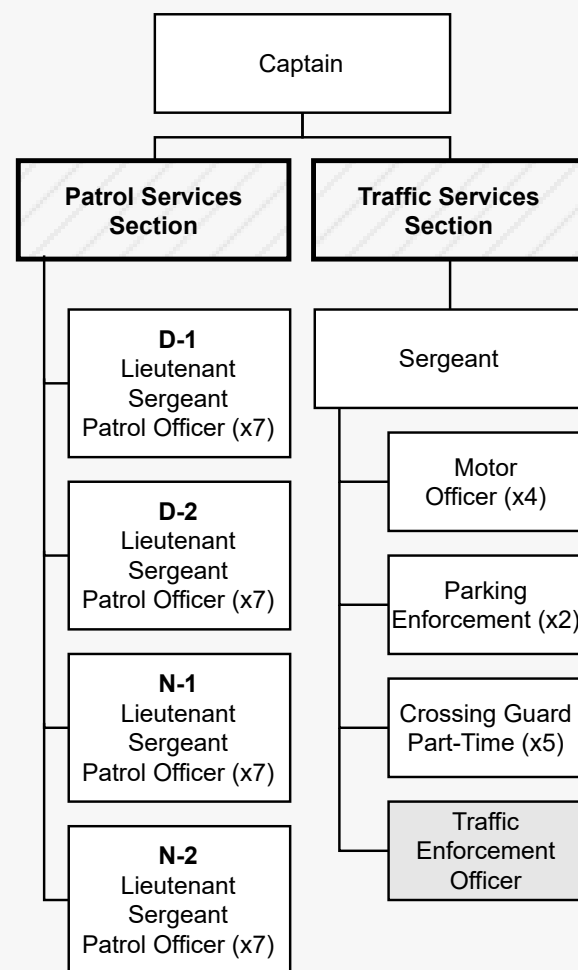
Captain

Patrol Services Section

Traffic Services Section

D-1
Lieutenant
Sergeant
Patrol Officer (x7)

D-2
Lieutenant
Sergeant
Patrol Officer (x7)

N-1
Lieutenant
Sergeant
Patrol Officer (x7)

N-2
Lieutenant
Sergeant
Patrol Officer (x7)

Sergeant

Motor Officer (x4)

Parking Enforcement (x2)

Crossing Guard Part-Time (x5)

Traffic Enforcement Officer